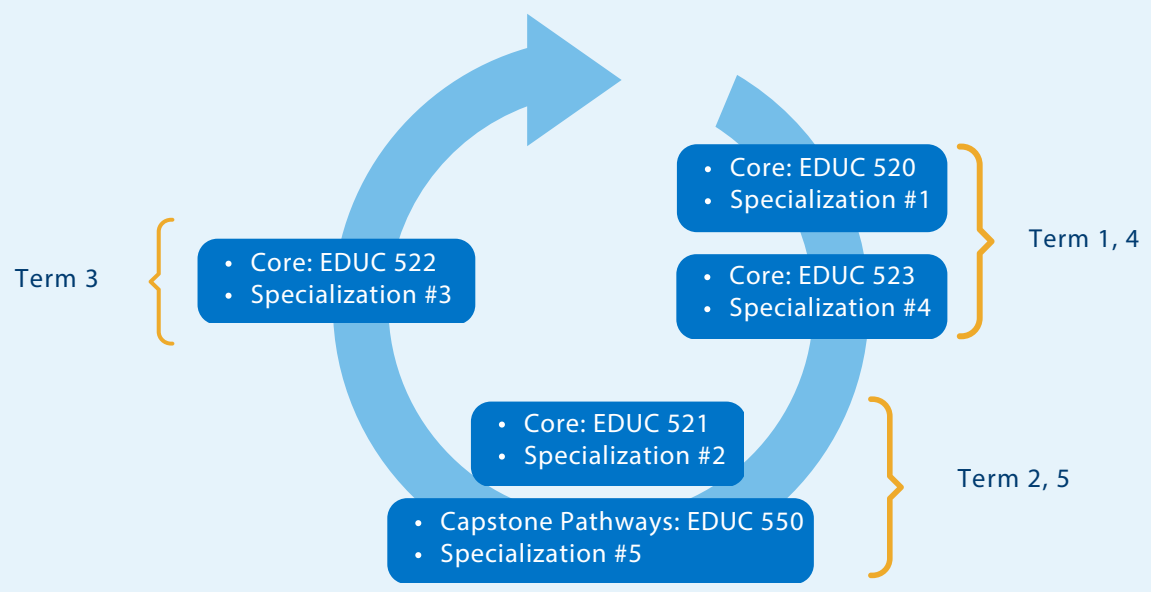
- Core: EDUC 520
- Specialization #1

- Core: EDUC 523
- Specialization #4

Term 1, 4

Term 3

- Core: EDUC 522
- Specialization #3

- Core: EDUC 521
- Specialization #2

- Capstone Pathways: EDUC 550
- Specialization #5

Term 2, 5